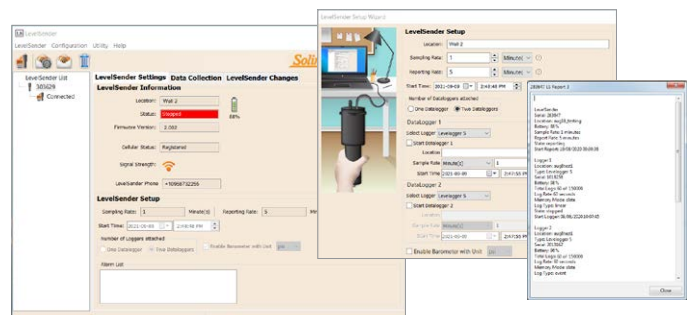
LevelSender

LevelSender Configuration Utility Help

Soli

LevelSender List
303629
Connected

LevelSender Settings Data Collection LevelSender Changes

LevelSender Information

Location: Well 2

Status: Stopped

88%

Firmware Version: 2.060

Cellular Status: Registered

Signal Strength:

LevelSender Phone: +10956732255

LevelSender Setup

Sampling Rate: 1 Minute(s) Reporting Rate: 5

Start Time: 2021-09-09 2:48:48 PM

Number of Loggers attached

One Datalogger Two Dataloggers Enable Barometer with Unit

Alarm List

LevelSender Setup Wizard

LevelSender Setup

Location: Well 2

Sampling Rate: 1 Minutes

Reporting Rate: 5 Minutes

Start Time: 2021-09-09 2:48:48 PM

Number of Dataloggers attached

One Datalogger Two Dataloggers

DataLogger 1

Select Logger Levelogger 5

Start Datalogger 1

Location

Sample Rate Minute(s) 1

Start Time 2021-09-09 2:47:59 PM

DataLogger 2

Select Logger Levelogger 5

Start Datalogger 2

Location

Sample Rate

Start Time 2021-09-09 2:47:59 PM

Enable Barometer with Unit

283647 LS Report 1

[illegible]

Close